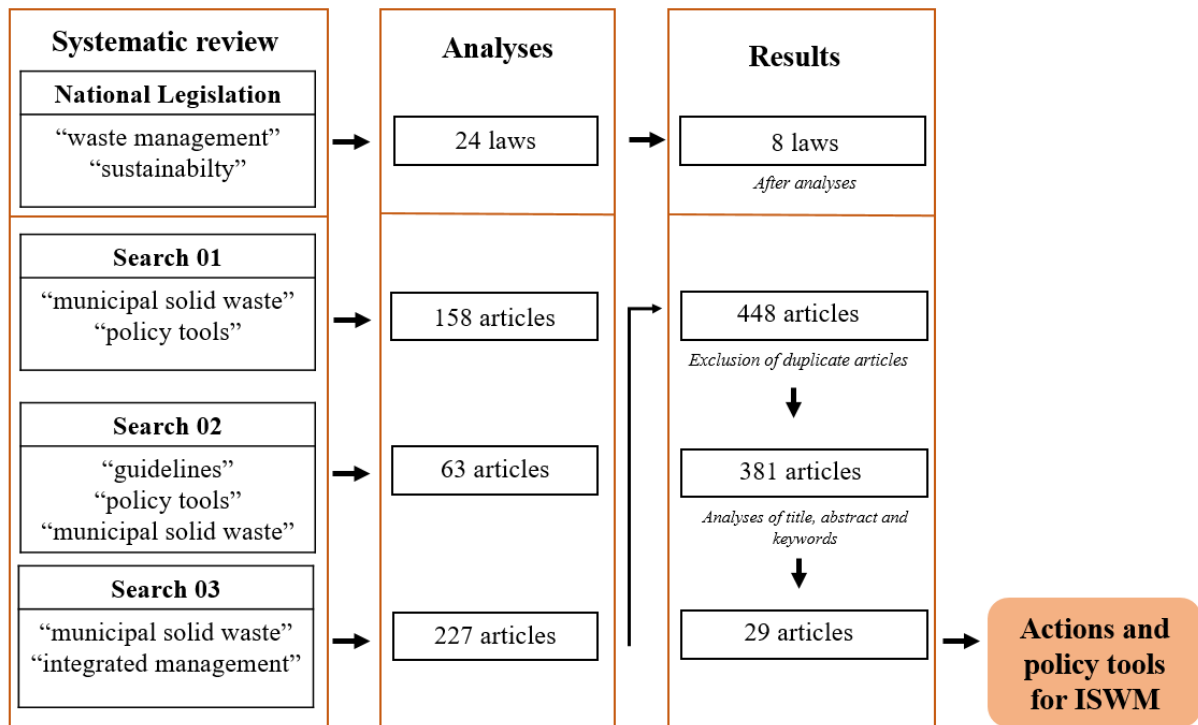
Systematic review

National Legislation

“waste management” “sustainabilty”

Search 01

“municipal solid waste” “policy tools”

Search 02

“guidelines” “policy tools” “municipal solid waste”

Search 03

“municipal solid waste” “integrated management”

Analyses

24 laws

158 articles

63 articles

227 articles

Results

8 laws

After analyses

448 articles

Exclusion of duplicate articles

381 articles

Analyses of title, abstract and keywords

29 articles

Actions and policy tools for ISWM